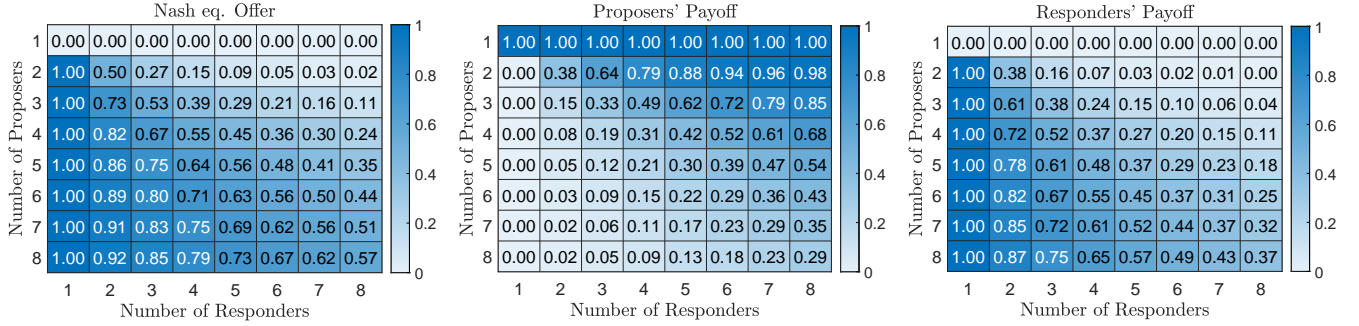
Nash eq. Offer

Number of Proposers

| | 1 | 2 | 3 | 4 | 5 | 6 | 7 | 8 |
|---|---|---|---|---|---|---|---|---|
| 1 | 0.00 | 0.00 | 0.00 | 0.00 | 0.00 | 0.00 | 0.00 | 0.00 |
| 2 | 1.00 | 0.50 | 0.27 | 0.15 | 0.09 | 0.05 | 0.03 | 0.02 |
| 3 | 1.00 | 0.73 | 0.53 | 0.39 | 0.29 | 0.21 | 0.16 | 0.11 |
| 4 | 1.00 | 0.82 | 0.67 | 0.55 | 0.45 | 0.36 | 0.30 | 0.24 |
| 5 | 1.00 | 0.86 | 0.75 | 0.64 | 0.56 | 0.48 | 0.41 | 0.35 |
| 6 | 1.00 | 0.89 | 0.80 | 0.71 | 0.63 | 0.56 | 0.50 | 0.44 |
| 7 | 1.00 | 0.91 | 0.83 | 0.75 | 0.69 | 0.62 | 0.56 | 0.51 |
| 8 | 1.00 | 0.92 | 0.85 | 0.79 | 0.73 | 0.67 | 0.62 | 0.57 |

Number of Responders

1 0.8 0.6 0.4 0.2 0

Proposers' Payoff

Number of Proposers

| | 1 | 2 | 3 | 4 | 5 | 6 | 7 | 8 |
|---|---|---|---|---|---|---|---|---|
| 1 | 1.00 | 1.00 | 1.00 | 1.00 | 1.00 | 1.00 | 1.00 | 1.00 |
| 2 | 0.00 | 0.38 | 0.64 | 0.79 | 0.88 | 0.94 | 0.96 | 0.98 |
| 3 | 0.00 | 0.15 | 0.33 | 0.49 | 0.62 | 0.72 | 0.79 | 0.85 |
| 4 | 0.00 | 0.08 | 0.19 | 0.31 | 0.42 | 0.52 | 0.61 | 0.68 |
| 5 | 0.00 | 0.05 | 0.12 | 0.21 | 0.30 | 0.39 | 0.47 | 0.54 |
| 6 | 0.00 | 0.03 | 0.09 | 0.15 | 0.22 | 0.29 | 0.36 | 0.43 |
| 7 | 0.00 | 0.02 | 0.06 | 0.11 | 0.17 | 0.23 | 0.29 | 0.35 |
| 8 | 0.00 | 0.02 | 0.05 | 0.09 | 0.13 | 0.18 | 0.23 | 0.29 |

Number of Responders

1 0.8 0.6 0.4 0.2 0

Responders' Payoff

Number of Proposers

| | 1 | 2 | 3 | 4 | 5 | 6 | 7 | 8 |
|---|---|---|---|---|---|---|---|---|
| 1 | 0.00 | 0.00 | 0.00 | 0.00 | 0.00 | 0.00 | 0.00 | 0.00 |
| 2 | 1.00 | 0.38 | 0.16 | 0.07 | 0.03 | 0.02 | 0.01 | 0.00 |
| 3 | 1.00 | 0.61 | 0.38 | 0.24 | 0.15 | 0.10 | 0.06 | 0.04 |
| 4 | 1.00 | 0.72 | 0.52 | 0.37 | 0.27 | 0.20 | 0.15 | 0.11 |
| 5 | 1.00 | 0.78 | 0.61 | 0.48 | 0.37 | 0.29 | 0.23 | 0.18 |
| 6 | 1.00 | 0.82 | 0.67 | 0.55 | 0.45 | 0.37 | 0.31 | 0.25 |
| 7 | 1.00 | 0.85 | 0.72 | 0.61 | 0.52 | 0.44 | 0.37 | 0.32 |
| 8 | 1.00 | 0.87 | 0.75 | 0.65 | 0.57 | 0.49 | 0.43 | 0.37 |

Number of Responders

1 0.8 0.6 0.4 0.2 0